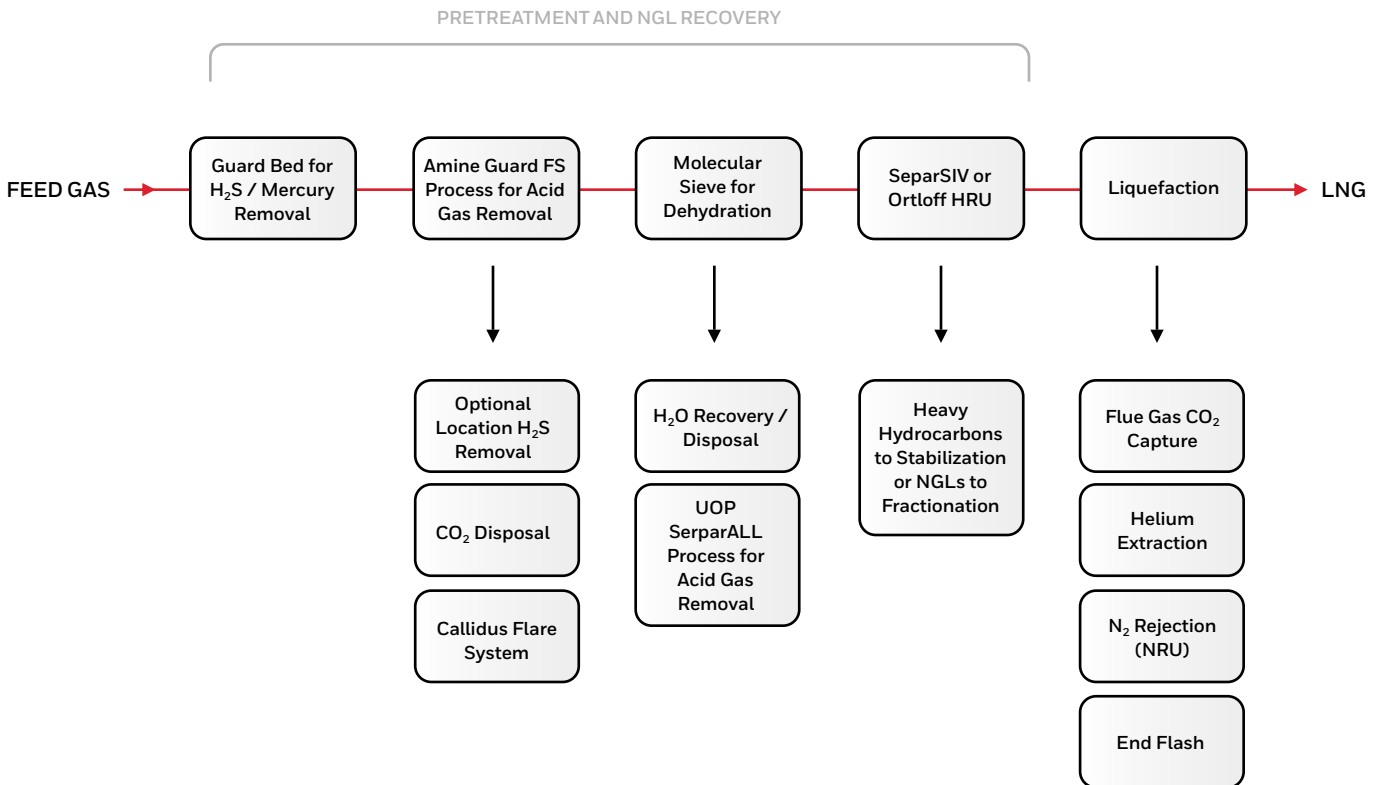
PRETREATMENT AND NGL RECOVERY

FEED GAS

Guard Bed for $H_2S$ / Mercury Removal

Amine Guard FS Process for Acid Gas Removal

Molecular Sieve for Dehydration

SeparSIV or Ortloff HRU

Liquefaction

LNG

Optional Location $H_2S$ Removal

$CO_2$ Disposal

Callidus Flare System

$H_2O$ Recovery / Disposal

UOP SerparALL Process for Acid Gas Removal

Heavy Hydrocarbons to Stabilization or NGLs to Fractionation

Flue Gas $CO_2$ Capture

Helium Extraction

$N_2$ Rejection (NRU)

End Flash